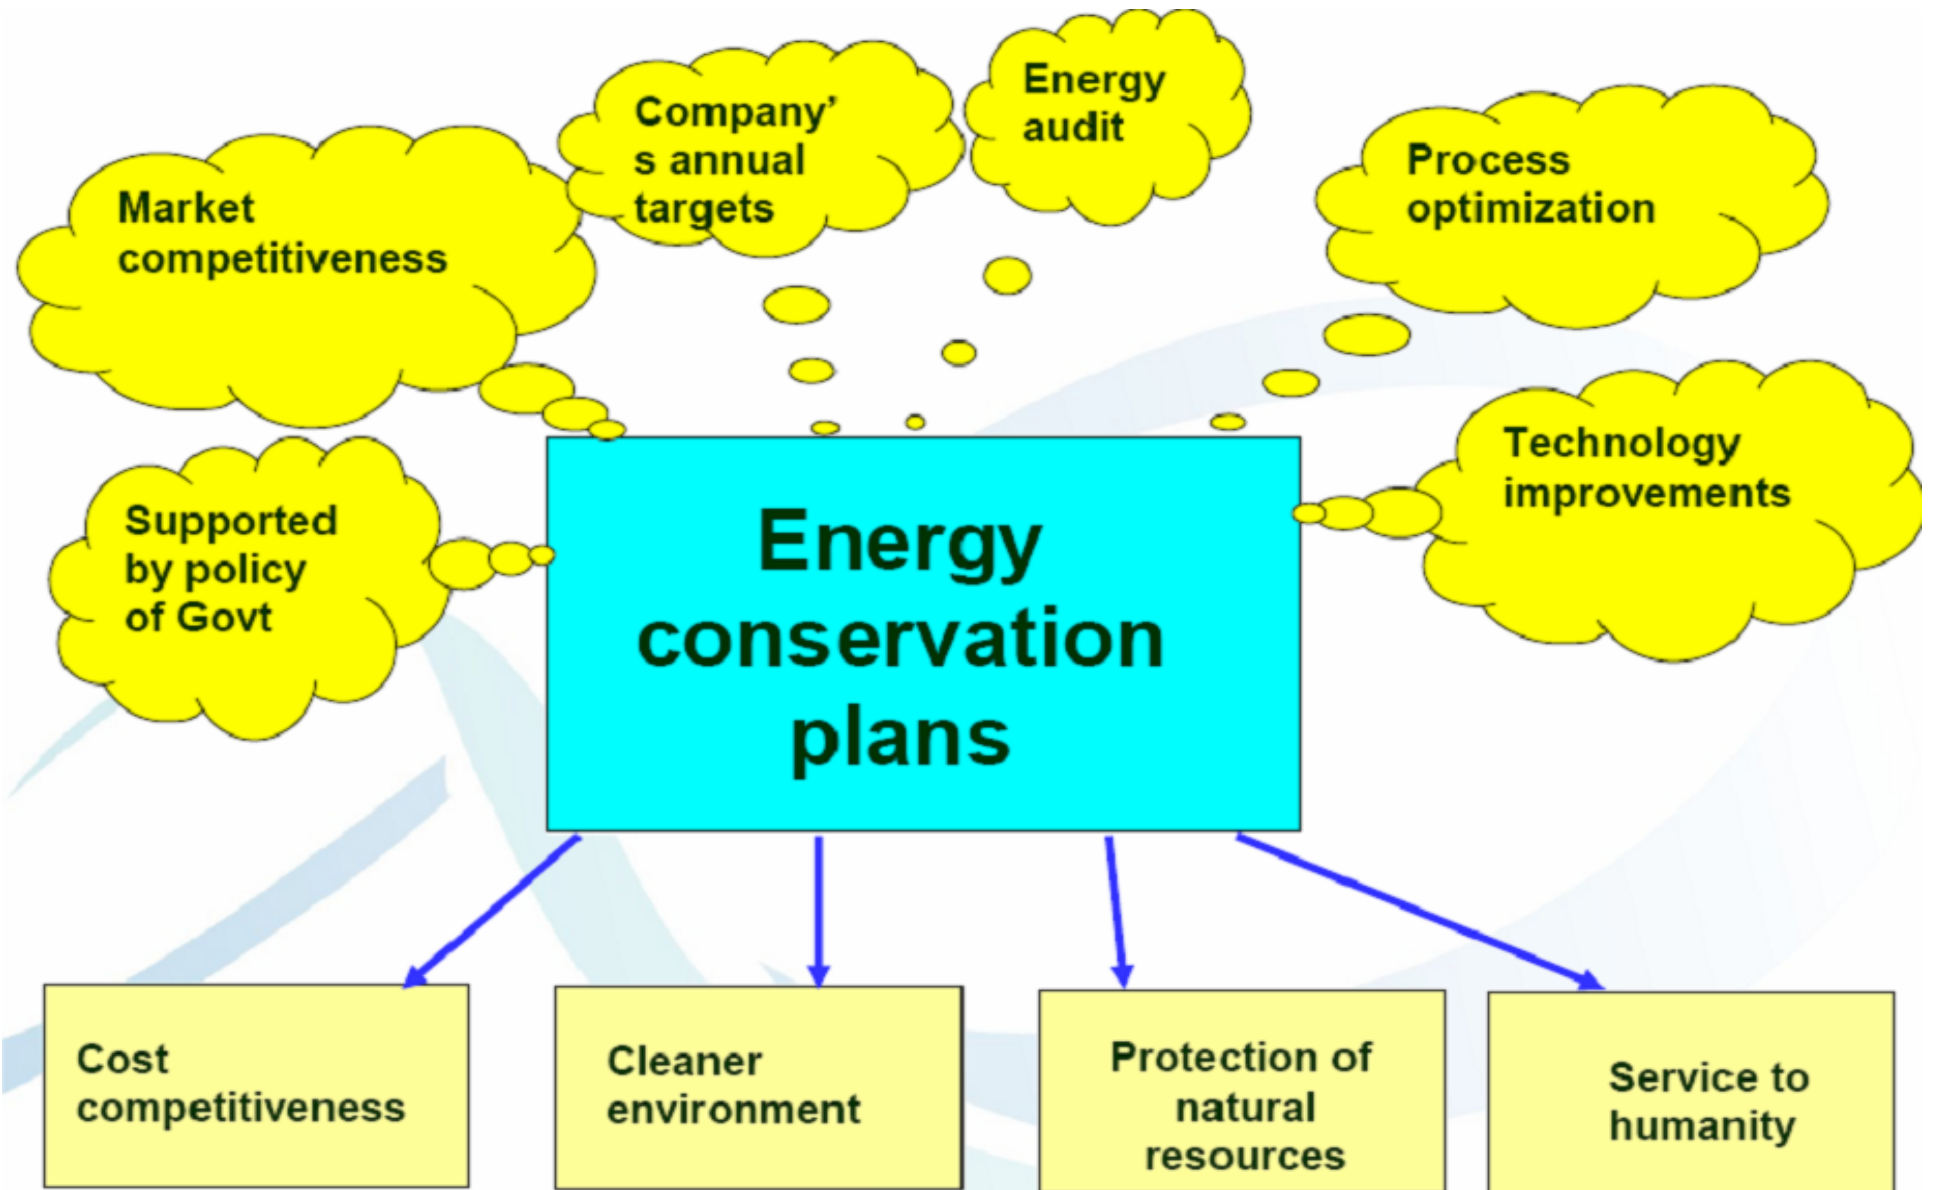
Market competitiveness

Company's annual targets

Energy audit

Process optimization

Supported by policy of Govt

Energy conservation plans

Technology improvements

Cost competitiveness

Cleaner environment

Protection of natural resources

Service to humanity